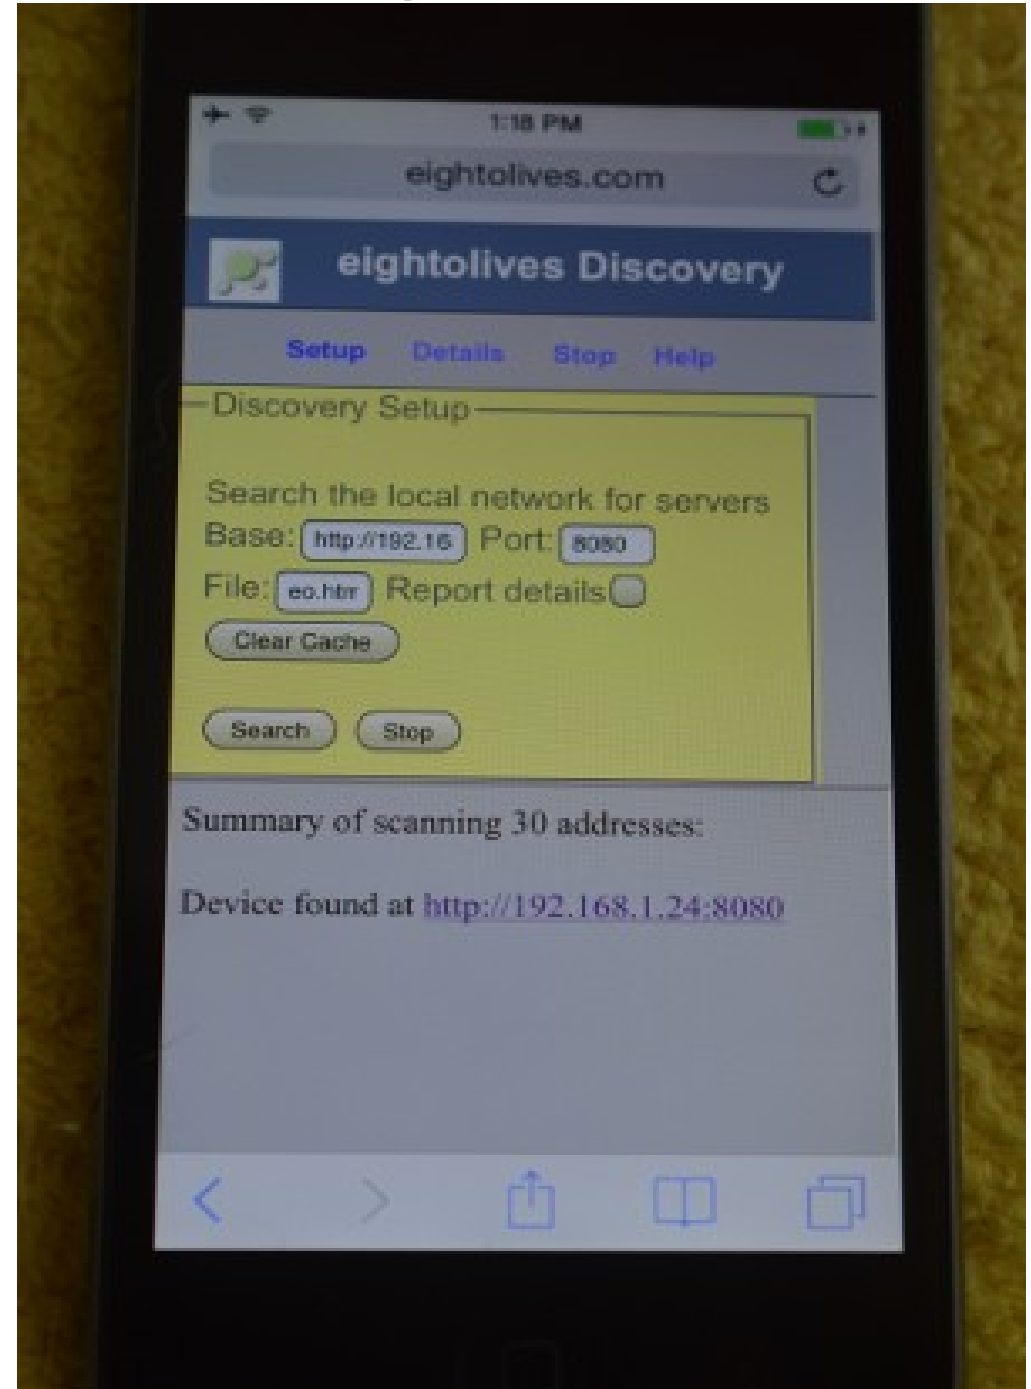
1:18 PM

eightolives.com

eightolives Discovery

Setup Details Stop Help

Discovery Setup

Search the local network for servers

Base: http://192.16 Port: 8080

File: eo.htm Report details

Clear Cache

Search Stop

Summary of scanning 30 addresses:

Device found at http://192.168.1.24:8080